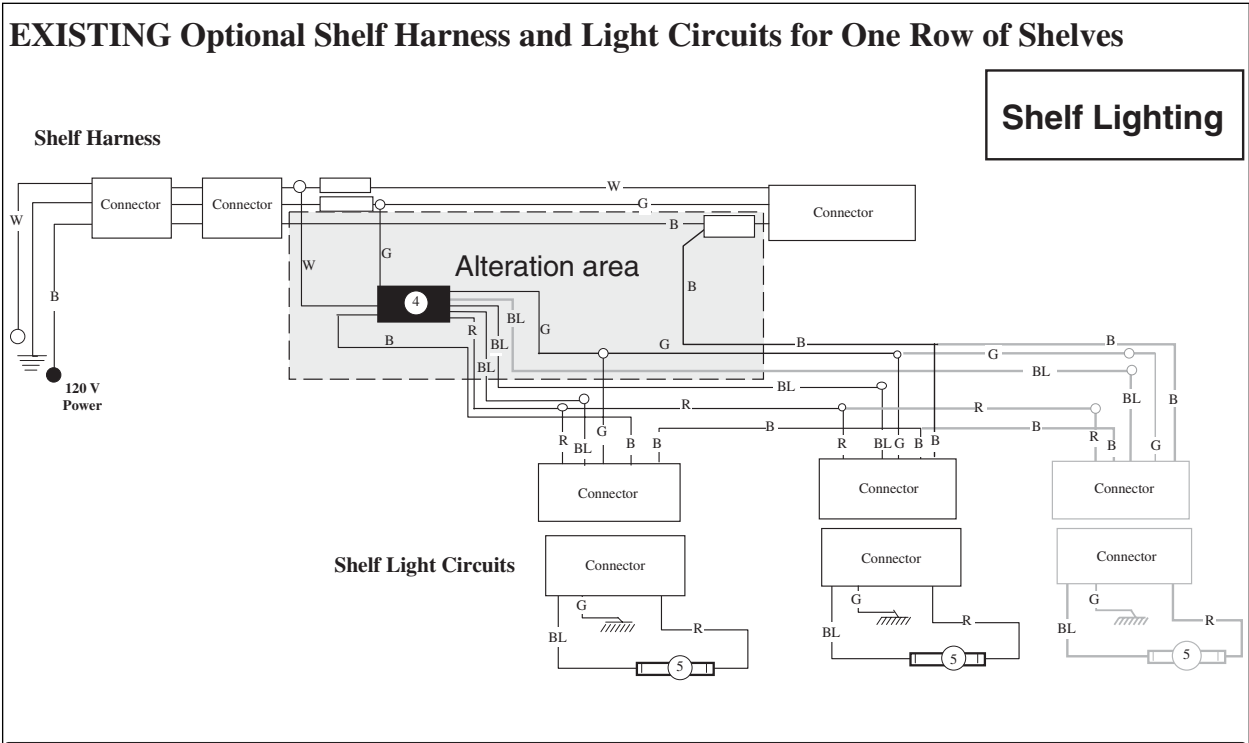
EXISTING Optional Shelf Harness and Light Circuits for One Row of Shelves

Shelf Lighting

Shelf Harness

W

Connector

Connector

W

G

B

Connector

Alteration area

W

G

B

4

BL

R

G

BL

B

BL

G

B

B

G

BL

B

BL

B

BL

R

R

120 V Power

R

BL

G

B

B

B

R

BL

G

B

B

B

R

B

G

Connector

Connector

Connector

Shelf Light Circuits

Connector

Connector

Connector

G

BL

R

5

G

BL

R

5

G

BL

R

5